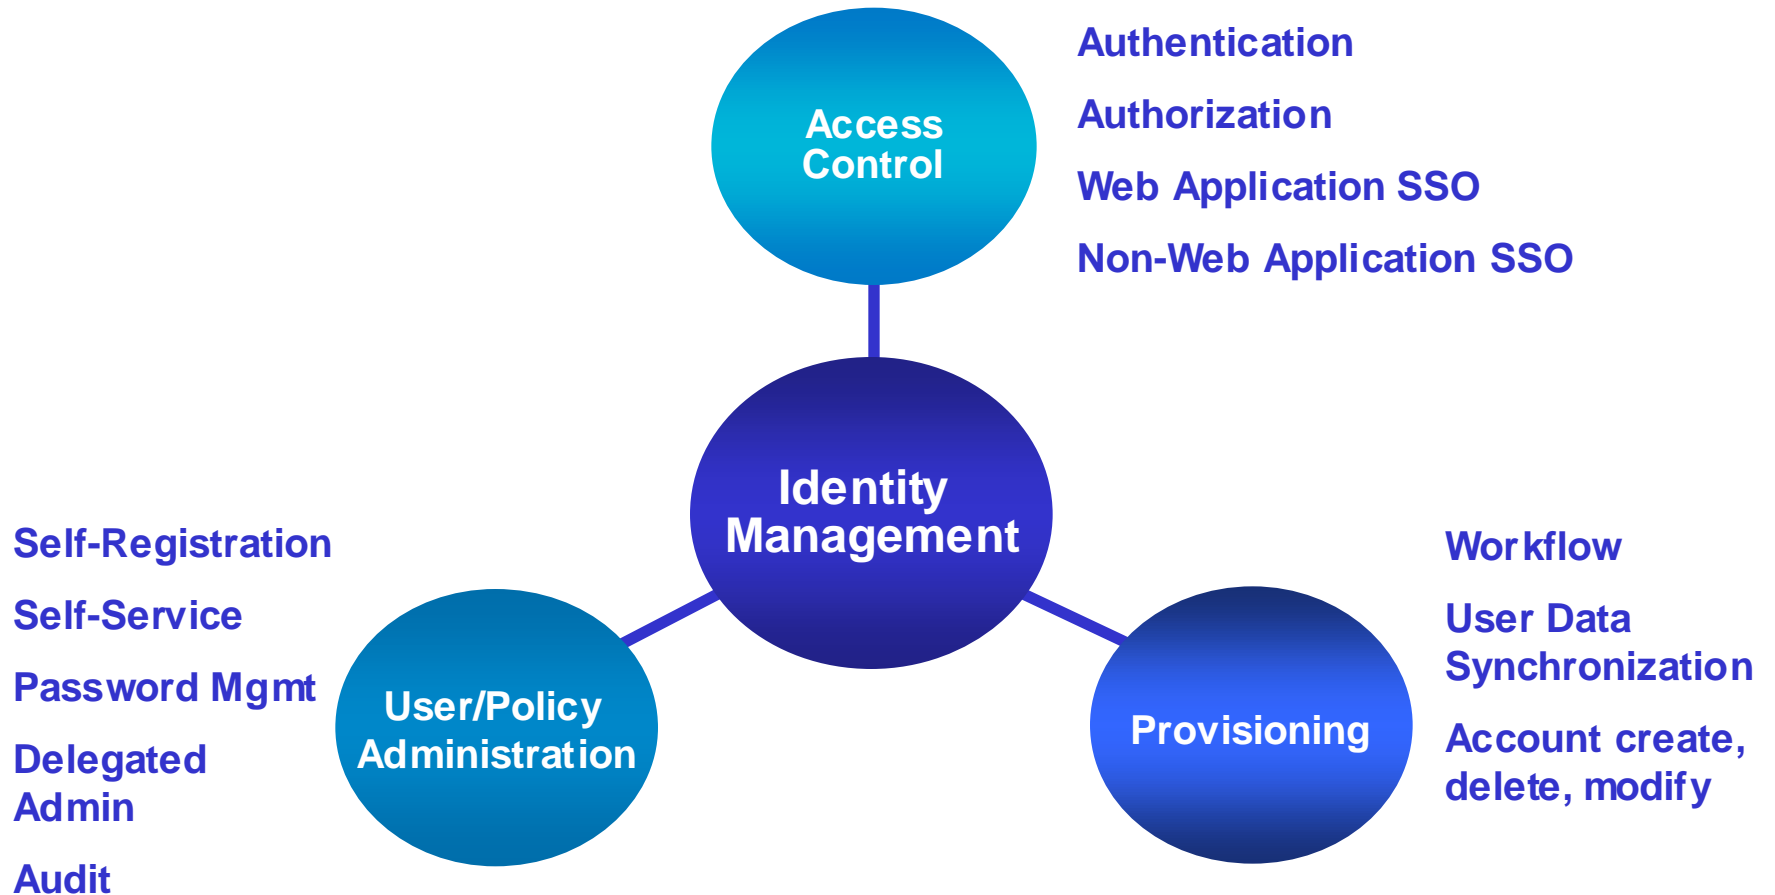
Access Control

Authentication

Authorization

Web Application SSO

Non-Web Application SSO

Identity Management

Self-Registration

Self-Service

Password Mgmt

Delegated Admin

Audit

User/Policy Administration

Provisioning

Workflow

User Data Synchronization

Account create, delete, modify